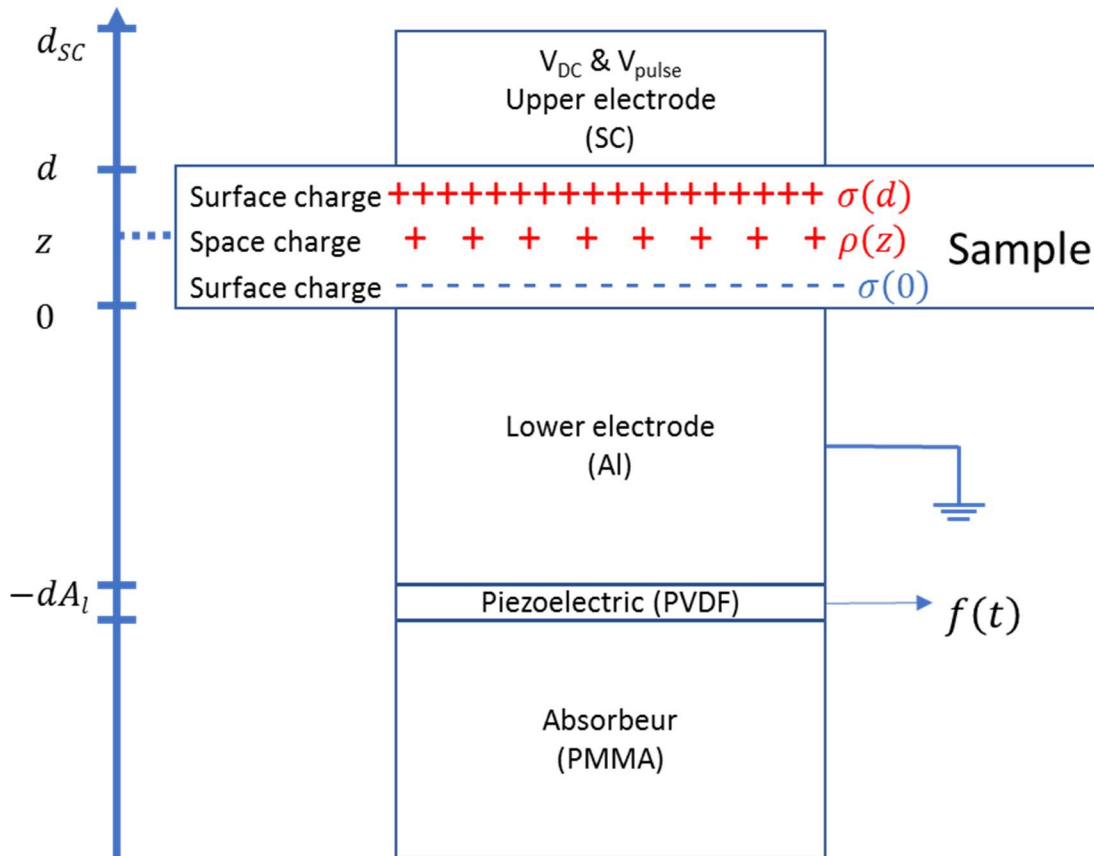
$d_{SC}$

$V_{DC}$ & $V_{pulse}$
Upper electrode
(SC)

$d$

Surface charge ++++++++++++++++++ $\sigma(d)$

$z$

Space charge + + + + + + + + $\rho(z)$

Sample

Surface charge $\sigma(0)$

0

Lower electrode
(Al)

$-dA_l$

Piezoelectric (PVDF)

$f(t)$

Absorbeur
(PMMA)